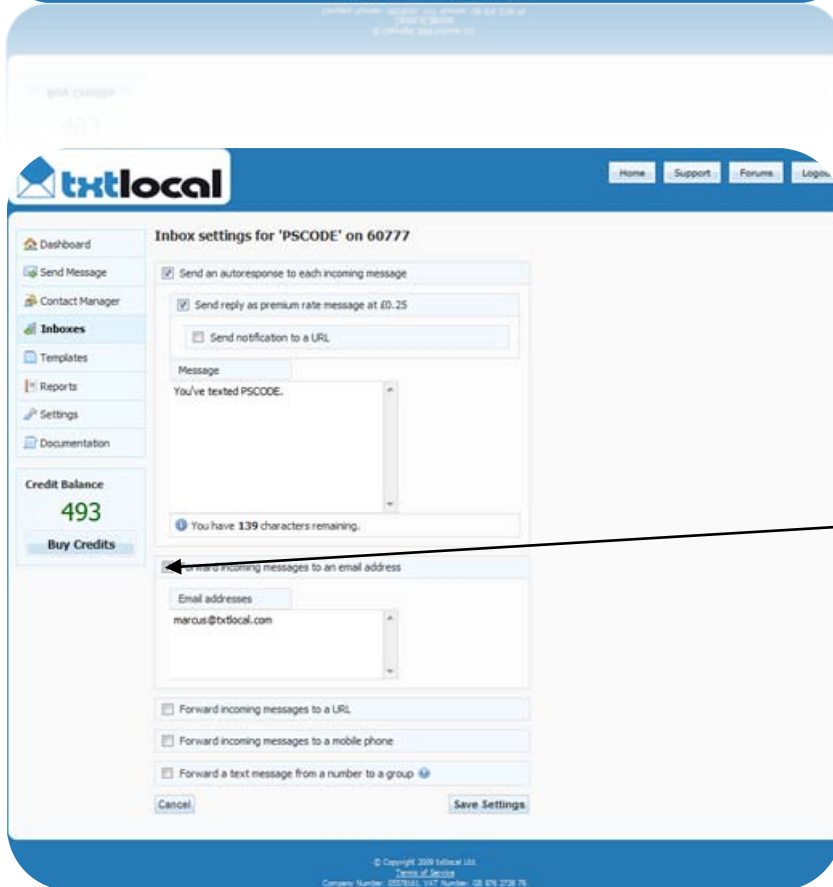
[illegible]

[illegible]
493

txtlocal

Home Support Forums Logou

Dashboard
Send Message
Contact Manager
Inboxes
Templates
Reports
Settings
Documentation

Credit Balance
493
Buy Credits

Inbox settings for 'PSCODE' on 60777

Send an autoresponse to each incoming message

Send reply as premium rate message at £0.25

Send notification to a URL

Message
You've texted PSCODE.

You have 139 characters remaining.

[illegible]rward incoming messages to an email address

Email addresses
marcus@txtlocal.com

Forward incoming messages to a URL

Forward incoming messages to a mobile phone

Forward a text message from a number to a group

Cancel
Save Settings

© Copyright 2009 txtlocal Ltd.
Terms of Service
Company Number: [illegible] VAT Number: GB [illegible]